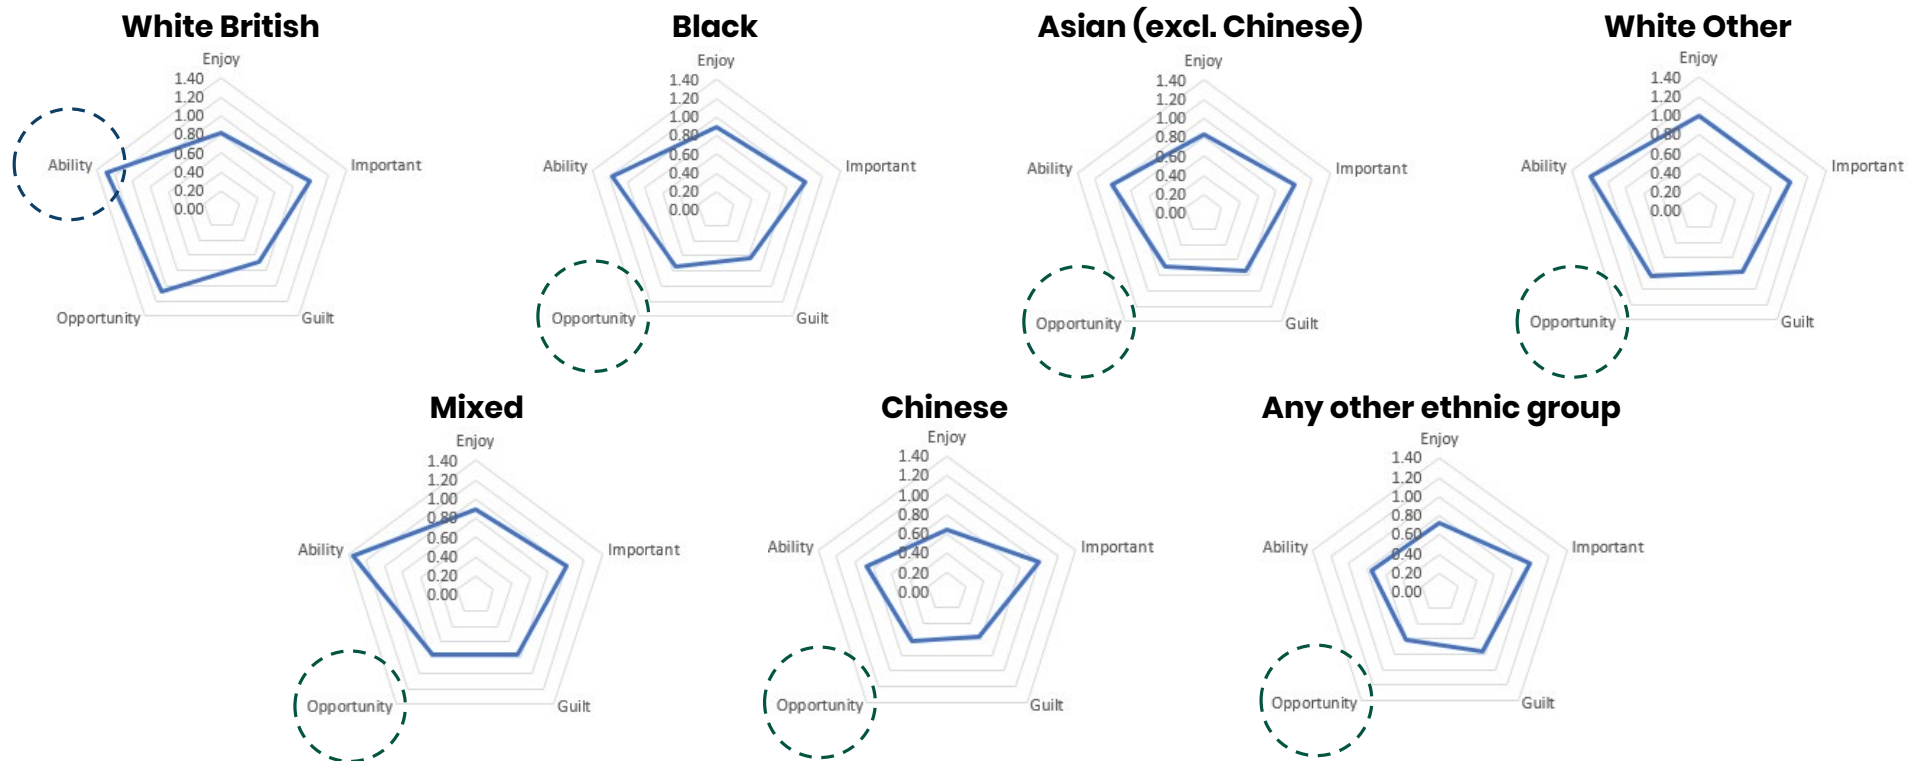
White British

Enjoy
1.40
1.20
1.00
0.80
0.60
0.40
0.20
0.00
Ability
Important
Opportunity
Guilt

Black

Enjoy
1.40
1.20
1.00
0.80
0.60
0.40
0.20
0.00
Ability
Important
Opportunity
Guilt

Asian (excl. Chinese)

Enjoy
1.40
1.20
1.00
0.80
0.60
0.40
0.20
0.00
Ability
Important
Opportunity
Guilt

White Other

Enjoy
1.40
1.20
1.00
0.80
0.60
0.40
0.20
0.00
Ability
Important
Opportunity
Guilt

Mixed

Enjoy
1.40
1.20
1.00
0.80
0.60
0.40
0.20
0.00
Ability
Important
Opportunity
Guilt

Chinese

Enjoy
1.40
1.20
1.00
0.80
0.60
0.40
0.20
0.00
Ability
Important
Opportunity
Guilt

Any other ethnic group

Enjoy
1.40
1.20
1.00
0.80
0.60
0.40
0.20
0.00
Ability
Important
Opportunity
Guilt